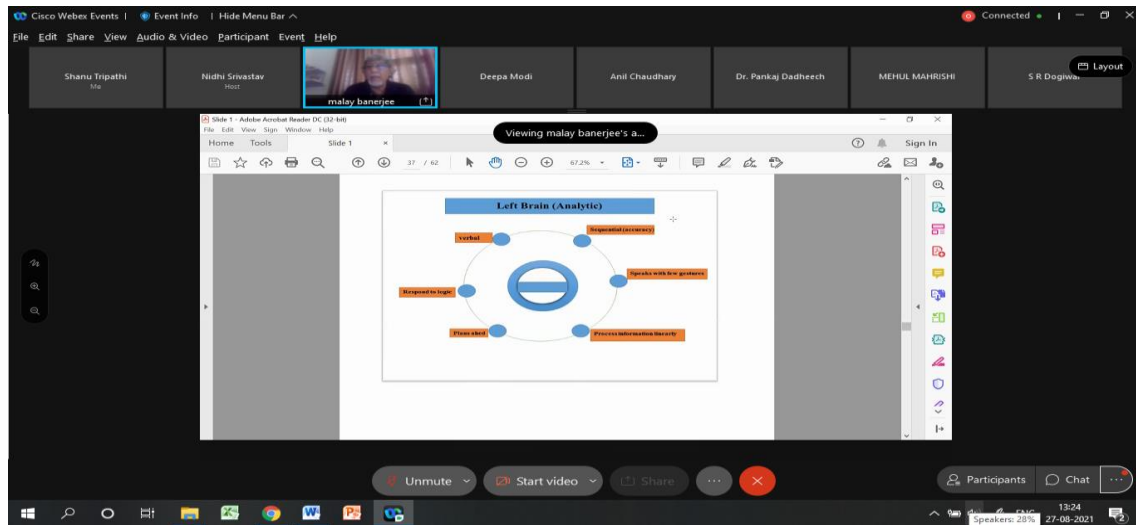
Cisco Webex Events | Event Info | Hide Menu Bar ^

Connected

File Edit Share View Audio & Video Participant Event Help

Layout

Shanu Tripathi
Me

Nidhi Srivastav
Host

malay banerjee

Deepa Modi

Anil Chaudhary

Dr. Pankaj Dadheech

MEHUL MAHRISHI

S R Dogiwal

Slide 1 - Adobe Acrobat Reader DC (32-bit)
File Edit View Sign Window Help

Viewing malay banerjee's a...

Home Tools Slide 1 ×

Sign In

37 / 62 67.2%

Left Brain (Analytic)

verbal

Sequential (accuracy)

Speaks with few gestures

Respond to logic

Plans ahed

Process information linearly

Unmute

Start video

Share

Participants

Chat

Speakers: 28%

13:24
27-08-2021

2